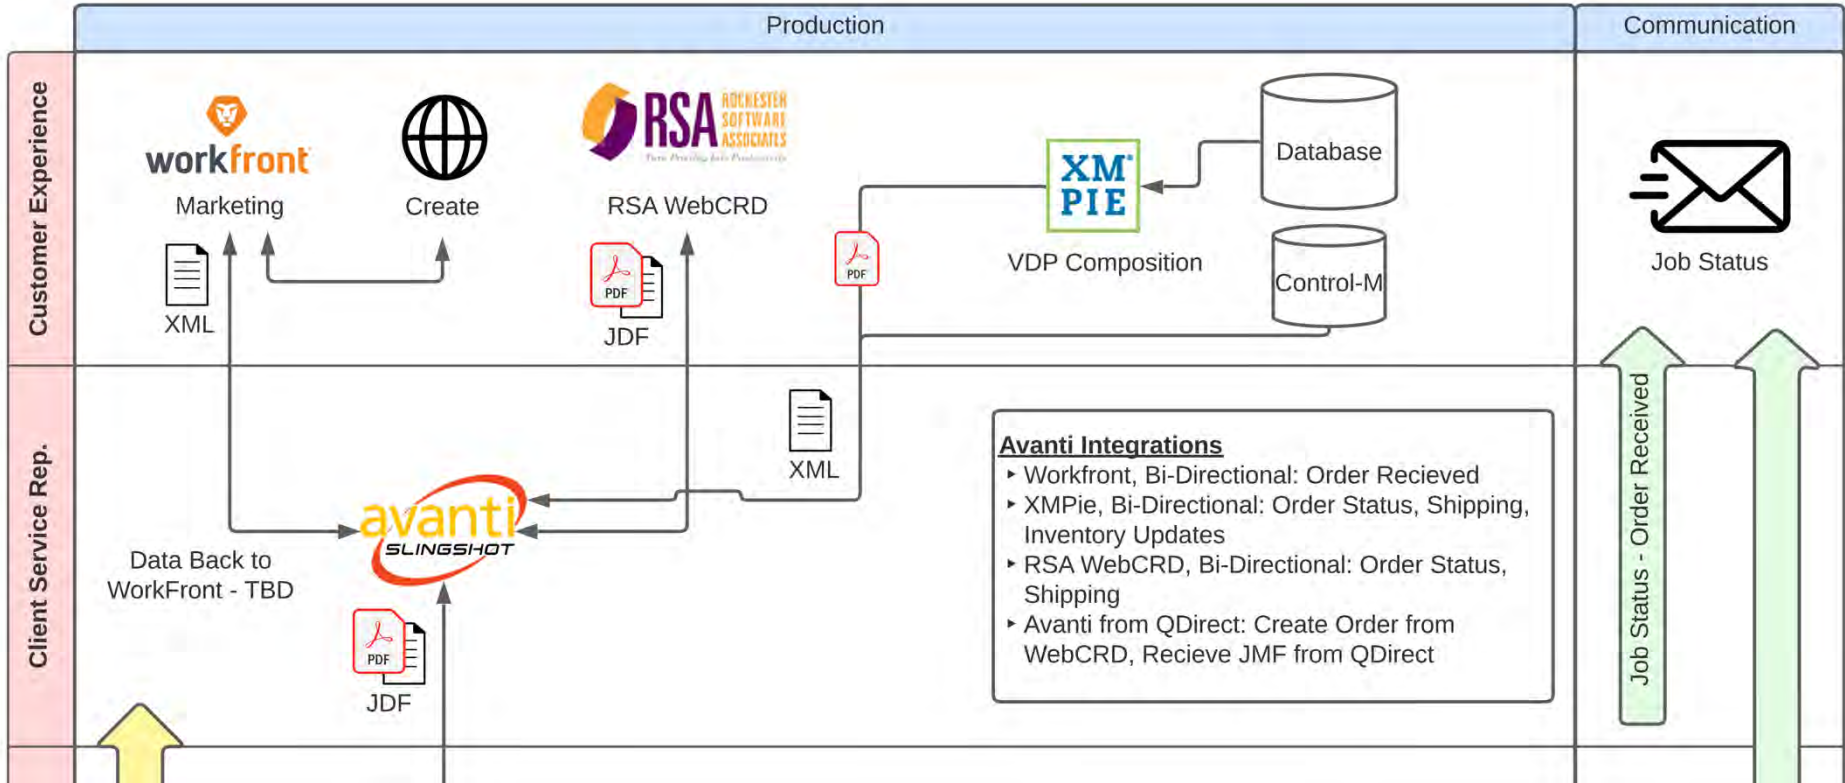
Production

Communication

Customer Experience

workfront

Marketing

Create

RSA ROCHESTER SOFTWARE ASSOCIATES

RSA WebCRD

XMPIE

Database

VDP Composition

Control-M

Job Status

XML

PDF

JDF

PDF

Client Service Rep.

XML

Avanti Integrations

- Workfront, Bi-Directional: Order Recieved
- XMPie, Bi-Directional: Order Status, Shipping, Inventory Updates
- RSA WebCRD, Bi-Directional: Order Status, Shipping
- Avanti from QDirect: Create Order from WebCRD, Recieve JMF from QDirect

avanti SLINGSHOT

Data Back to WorkFront - TBD

PDF

JDF

Job Status - Order Received